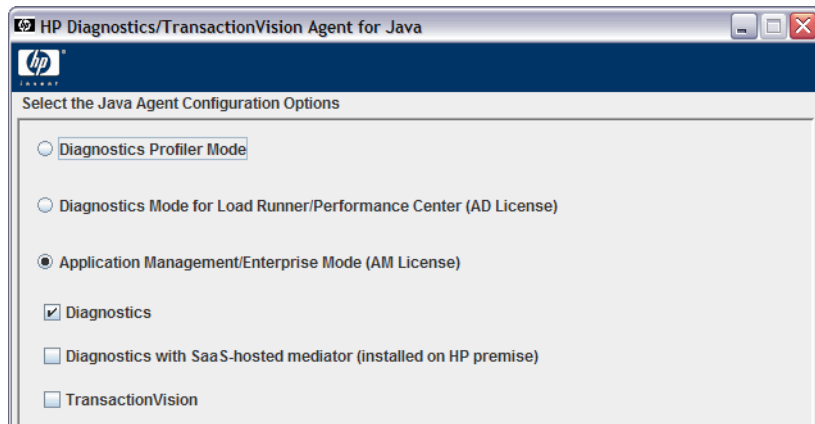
HP Diagnostics/TransactionVision Agent for Java

hp invent

Select the Java Agent Configuration Options

Diagnostics Profiler Mode

Diagnostics Mode for Load Runner/Performance Center (AD License)

Application Management/Enterprise Mode (AM License)

Diagnostics

Diagnostics with SaaS-hosted mediator (installed on HP premise)

TransactionVision